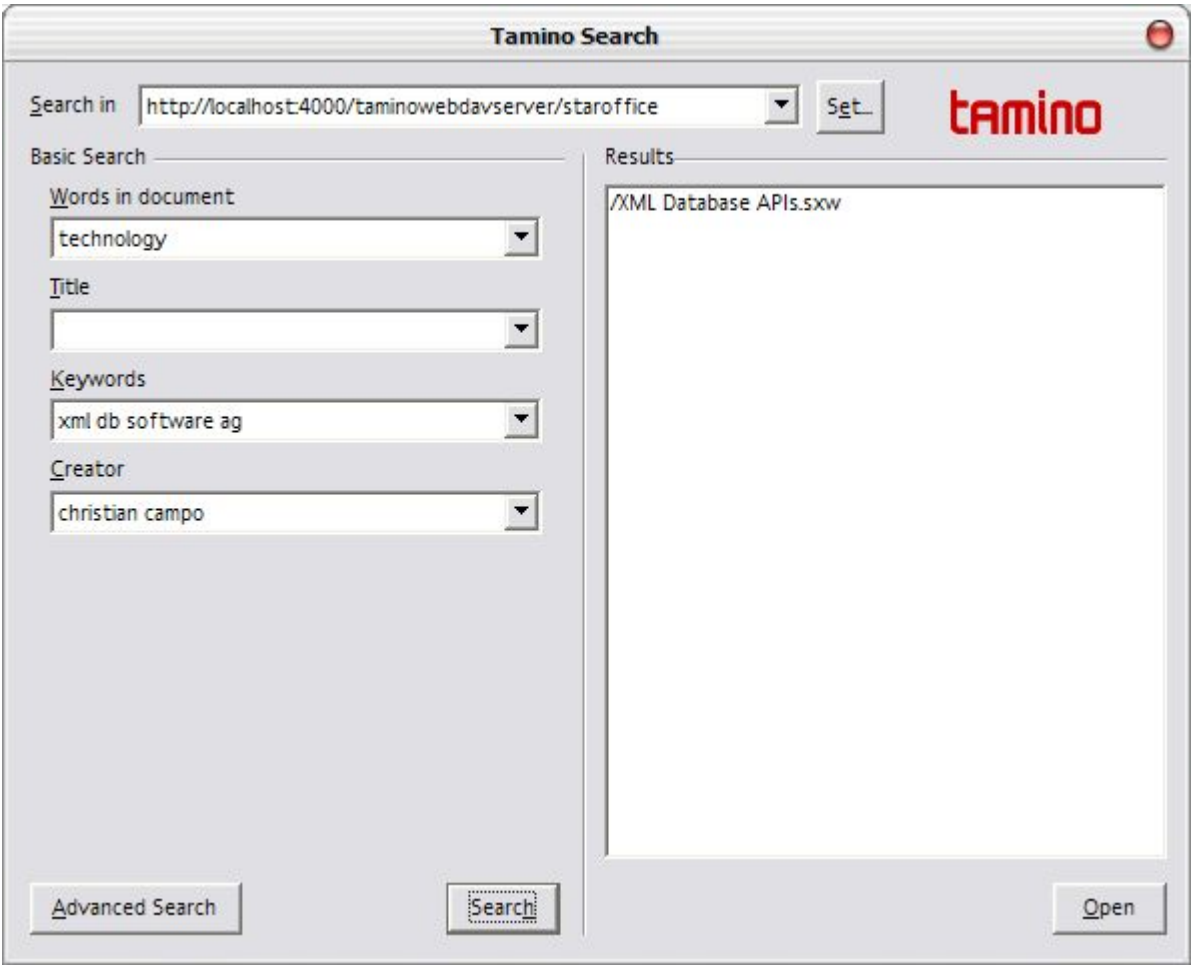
Tamino Search

Search in http://localhost:4000/taminowebdavserver/staroffice Set...

tamino

Basic Search

Words in document

technology

Title

Keywords

xml db software ag

Creator

christian campo

Results

/XML Database APIs.sxw

Advanced Search

Search

Open